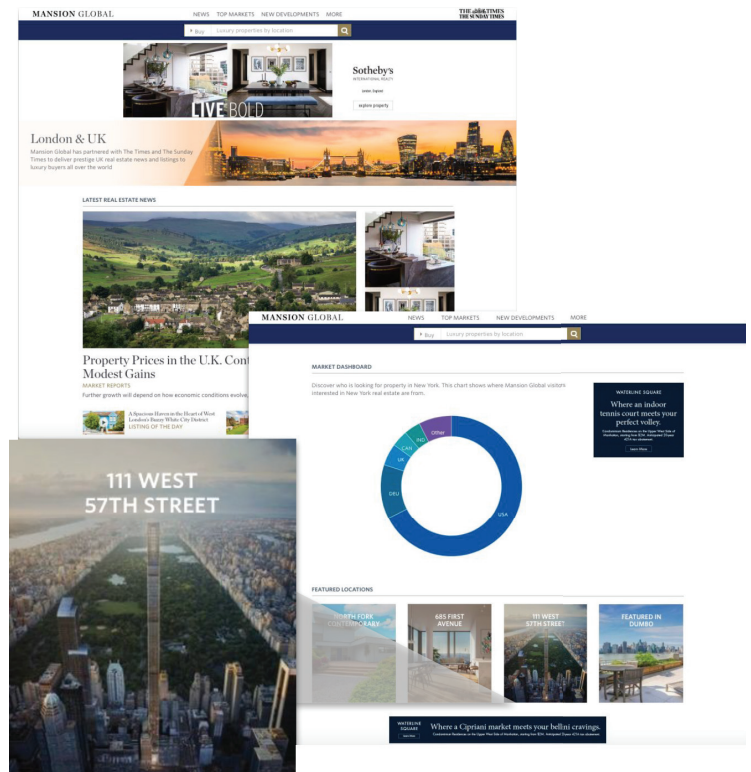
MANSION GLOBAL NEWS TOP MARKETS NEW DEVELOPMENTS MORE THE TIMES THE SUNDAY TIMES

Buy Luxury properties by location

LIVE BOLD

Sotheby's INTERNATIONAL REALTY

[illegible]

explore property

London & UK

Mansion Global has partnered with The Times and The Sunday Times to deliver prestige UK real estate news and listings to luxury buyers all over the world

LATEST REAL ESTATE NEWS

Property Prices in the U.K. Cont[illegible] Modest Gains

MARKET REPORTS

Further growth will depend on how economic conditions evolve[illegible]

A Spacious Haven in the Heart of West London's Buzzy White City District

LISTING OF THE DAY

MANSION GLOBAL NEWS TOP MARKETS NEW DEVELOPMENTS MORE

Buy Luxury properties by location

MARKET DASHBOARD

Discover who is looking for property in New York. This chart shows where Mansion Global visitors interested in New York real estate are from.

Other
IND
CAN
UK
DEU
USA

WATERLINE SQUARE

Where an indoor tennis court meets your perfect volley.

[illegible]

Learn More

FEATURED LOCATIONS

NORTH FORK CONTEMPORARY

685 FIRST AVENUE

111 WEST 57TH STREET

FEATURED IN DUMBO

WATERLINE SQUARE

Where a Cipriani market meets your bellini cravings.

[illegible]

111 WEST 57TH STREET